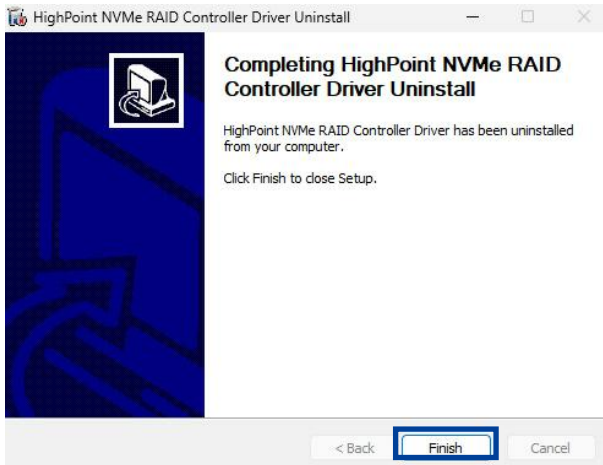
HighPoint NVMe RAID Controller Driver Uninstall

Completing HighPoint NVMe RAID Controller Driver Uninstall

HighPoint NVMe RAID Controller Driver has been uninstalled from your computer.

Click Finish to close Setup.

< Back
Finish
Cancel